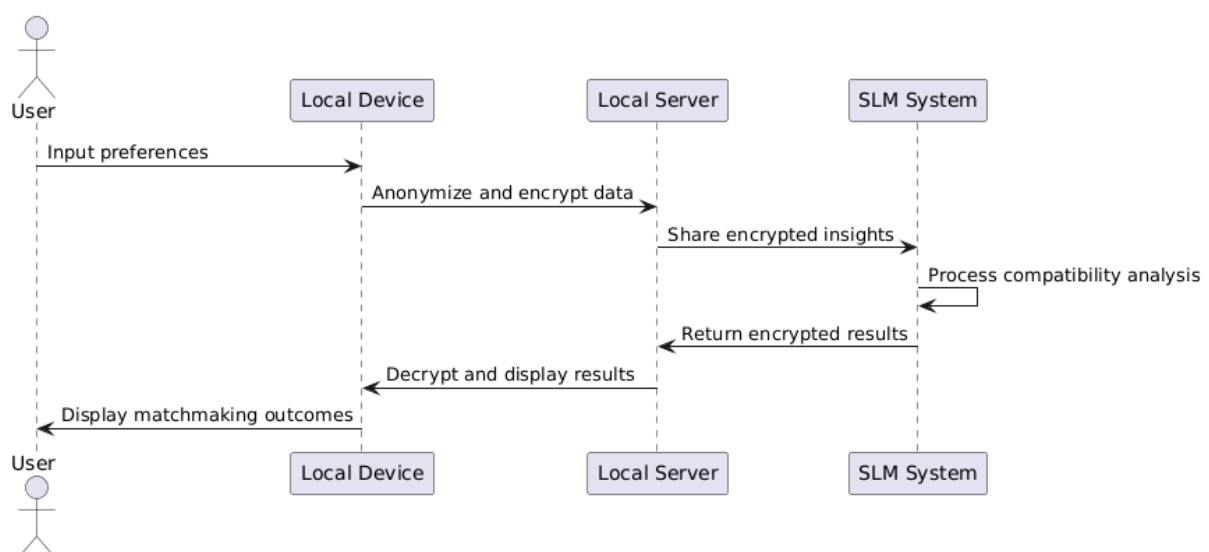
User

Local Device

Local Server

SLM System

Input preferences

Anonymize and encrypt data

Share encrypted insights

Process compatibility analysis

Return encrypted results

Decrypt and display results

Display matchmaking outcomes

User

Local Device

Local Server

SLM System